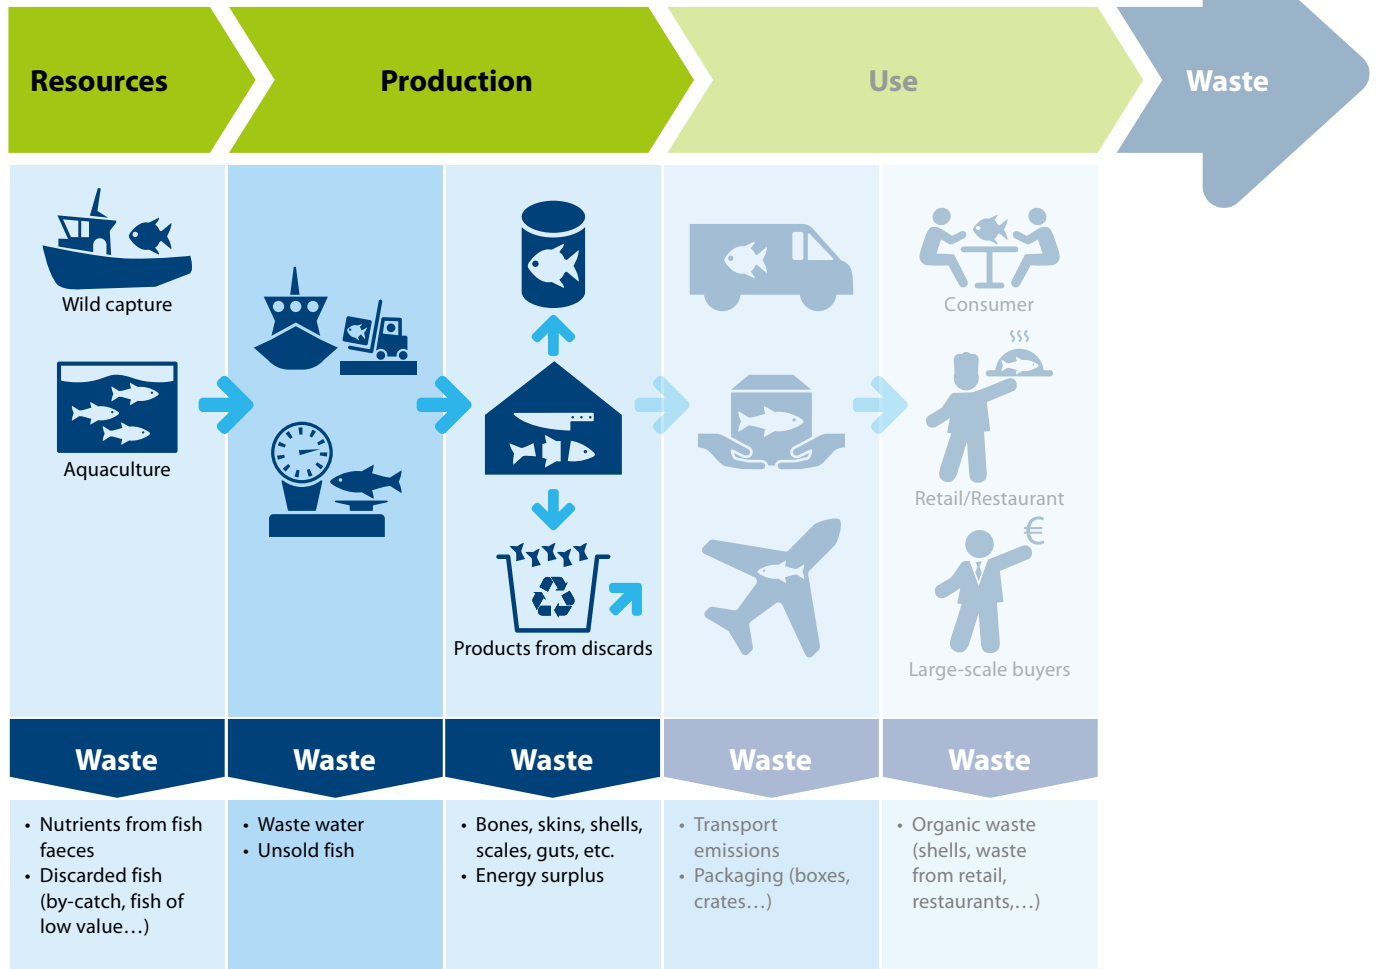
Resources

Production

Use

Waste

Wild capture

Aquaculture

Products from discards

Consumer

Retail/Restaurant

€

Large-scale buyers

Waste

• Nutrients from fish faeces
• Discarded fish (by-catch, fish of low value…)

Waste

• Waste water
• Unsold fish

Waste

• Bones, skins, shells, scales, guts, etc.
• Energy surplus

Waste

• Transport emissions
• Packaging (boxes, crates…)

Waste

• Organic waste (shells, waste from retail, restaurants,…)